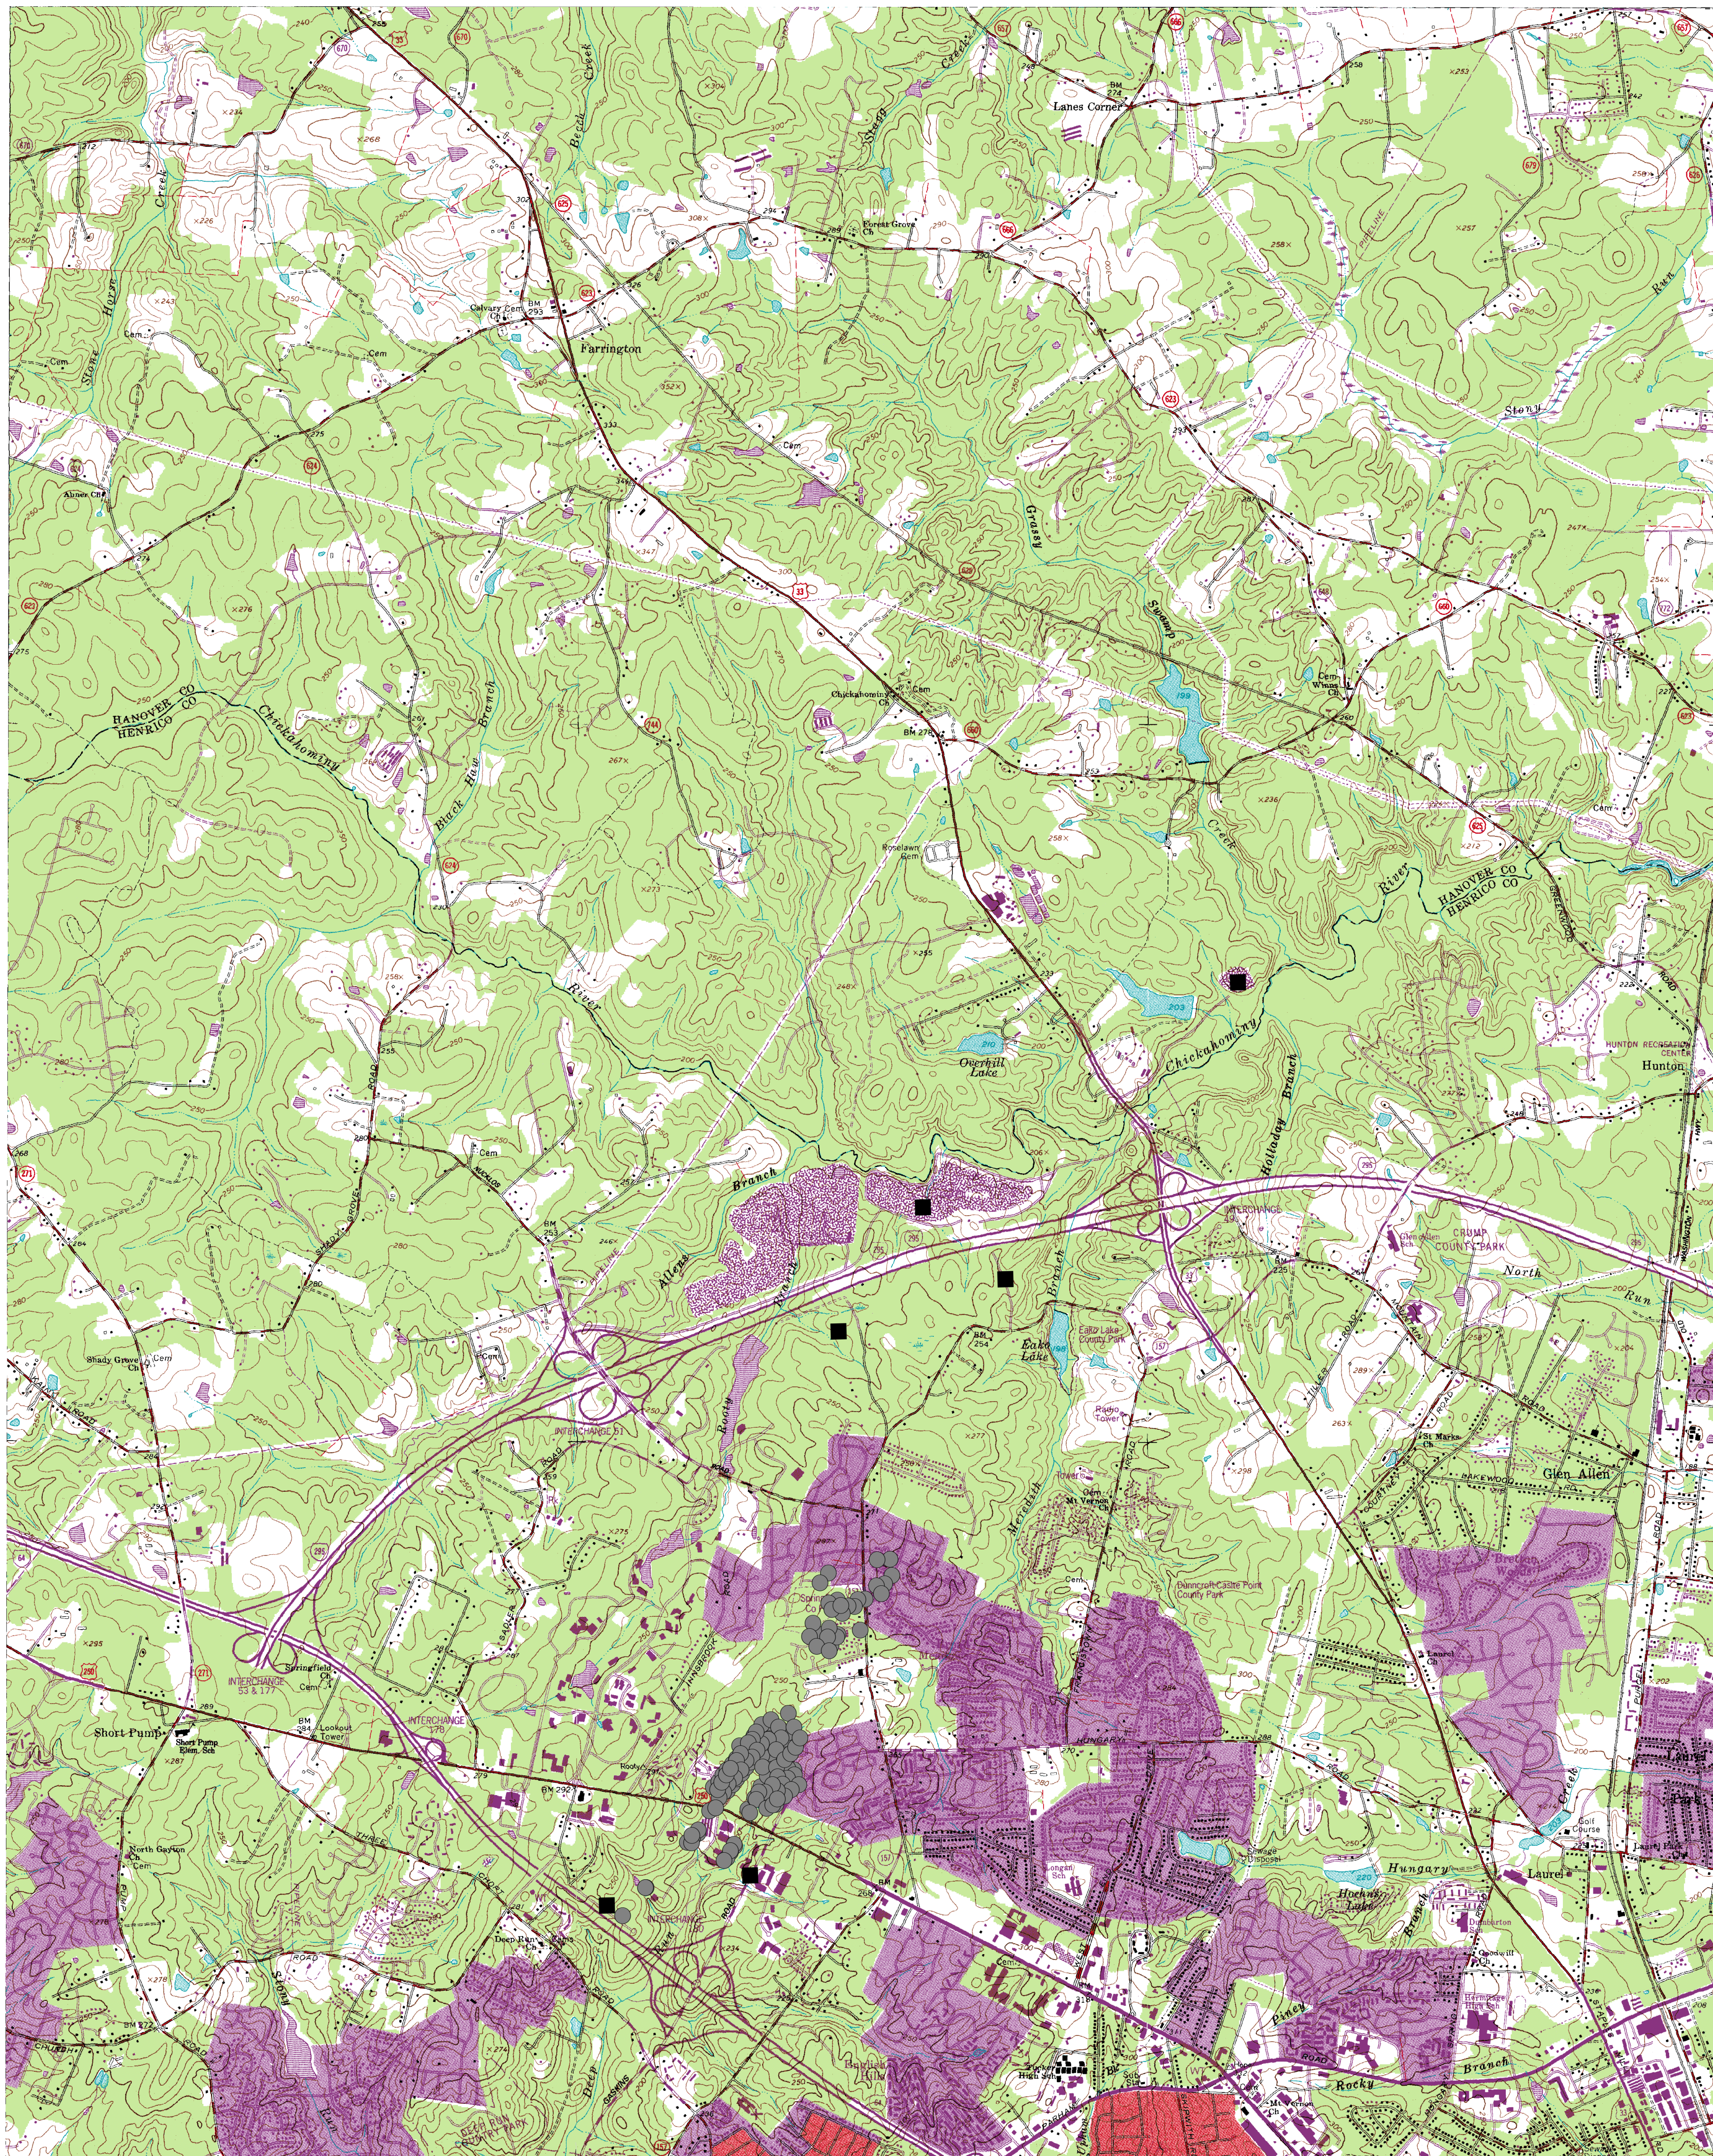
Beech Creek
Stony Run Creek
Lanes Corner
Forest Grove Ch
Calvary Cem
Farrington
Cem
Grassy
Swamp
Stony Run
Atlees CH
HANOVER CO
HENRICO CO
Chickahominy
Black Run Branch
Chickahominy
Creek
River
HANOVER CO
HENRICO CO
Overhill Lake
Chickahominy
Holladay Branch
Hunton
Allens Branch
INTERCHANGE
CRUMP COUNTY PARK
North Run
Lake
Glen Allen
Shady Grove Ch
INTERCHANGE
Short Pump
North Gayton
INTERCHANGE 53 & 177
INTERCHANGE
Hungary
Laurel
Piney Branch
Rocky Branch